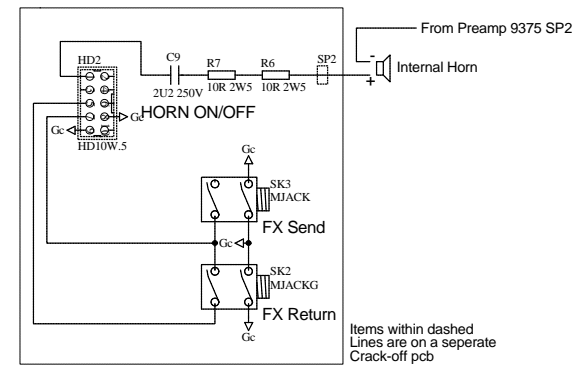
From Preamp 9375 SP2

HD2

C9

R7

R6

SP2

-

+

Internal Horn

2U2 250V

10R 2W5

10R 2W5

Gc

Gc

HORN ON/OFF

HD10W.5

Gc

SK3

MJACK

FX Send

Gc

SK2

MJACKG

FX Return

Gc

Items within dashed Lines are on a seperate Crack-off pcb